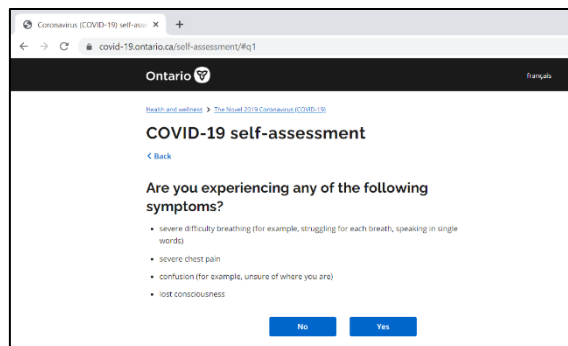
Coronavirus (COVID-19) self-asse ×

+

covid-19.ontario.ca/self-assessment/#q1

Ontario

français

Health and wellness > The Novel 2019 Coronavirus (COVID-19)

COVID-19 self-assessment

< Back

Are you experiencing any of the following symptoms?

- severe difficulty breathing (for example, struggling for each breath, speaking in single words)
- severe chest pain
- confusion (for example, unsure of where you are)
- lost consciousness

No

Yes